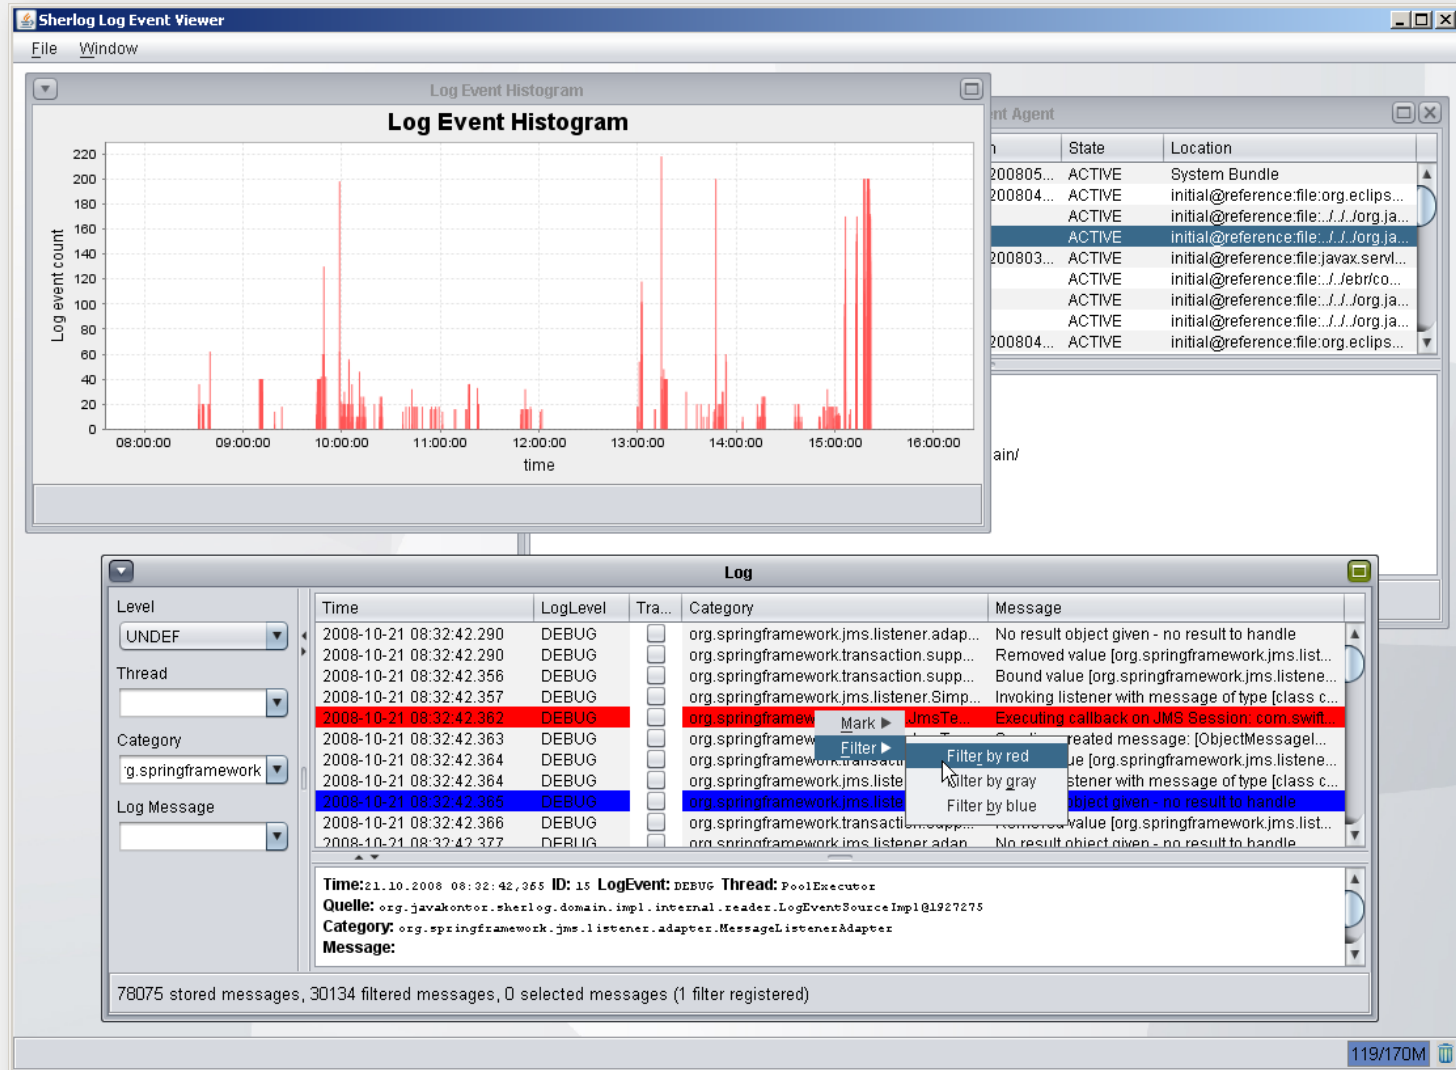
Sherlog Log Event Viewer

File Window

Log Event Histogram

Log Event Histogram

Log event count

220
200
180
160
140
120
100
80
60
40
20
0

08:00:00 09:00:00 10:00:00 11:00:00 12:00:00 13:00:00 14:00:00 15:00:00 16:00:00

time

nt Agent

| n | State | Location |
|---|---|---|
| 200805... | ACTIVE | System Bundle |
| 200804... | ACTIVE | initial@reference:file:org.eclips... |
| | ACTIVE | initial@reference:file:../../org.ja... |
| | ACTIVE | initial@reference:file:../../org.ja... |
| 200803... | ACTIVE | initial@reference:file:javax.servl... |
| | ACTIVE | initial@reference:file:../ebr/co... |
| | ACTIVE | initial@reference:file:../../org.ja... |
| | ACTIVE | initial@reference:file:../../org.ja... |
| 200804... | ACTIVE | initial@reference:file:org.eclips... |

ain/

Log

Level
UNDEF
Thread
Category
g.springframework
Log Message

| Time | LogLevel | Tra... | Category | Message |
|---|---|---|---|---|
| 2008-10-21 08:32:42.290 | DEBUG | | org.springframework.jms.listener.adap... | No result object given - no result to handle |
| 2008-10-21 08:32:42.290 | DEBUG | | org.springframework.transaction.supp... | Removed value [org.springframework.jms.list... |
| 2008-10-21 08:32:42.356 | DEBUG | | org.springframework.transaction.supp... | Bound value [org.springframework.jms.listene... |
| 2008-10-21 08:32:42.357 | DEBUG | | org.springframework.jms.listener.Simp... | Invoking listener with message of type [class c... |
| 2008-10-21 08:32:42.362 | DEBUG | | org.springframew ...JmsTe... | Executing callback on JMS Session: com.swift... |
| 2008-10-21 08:32:42.363 | DEBUG | | org.springframew | reated message: [ObjectMessageI... |
| 2008-10-21 08:32:42.364 | DEBUG | | org.springframew...transacti | ue [org.springframework.jms.listene... |
| 2008-10-21 08:32:42.364 | DEBUG | | org.springframework.jms.liste | stener with message of type [class c... |
| 2008-10-21 08:32:42.365 | DEBUG | | org.springframework.jms.liste | object given - no result to handle |
| 2008-10-21 08:32:42.366 | DEBUG | | org.springframework.transacti...supp... | ...value [org.springframework.jms.list... |
| 2008-10-21 08:32:42.377 | DEBUG | | org.springframework.jms.listener.adap... | No result object given - no result to handle |

Mark ▶
Filter ▶
Filter by red
Filter by gray
Filter by blue

Time: 21.10.2008 08:32:42,365 ID: 15 LogEvent: DEBUG Thread: PoolExecutor
Quelle: org.javakontor.sherlog.domain.impl.internal.reader.LogEventSourceImpl@1927275
Category: org.springframework.jms.listener.adapter.MessageListenerAdapter
Message:

78075 stored messages, 30134 filtered messages, 0 selected messages (1 filter registered)

119/170M